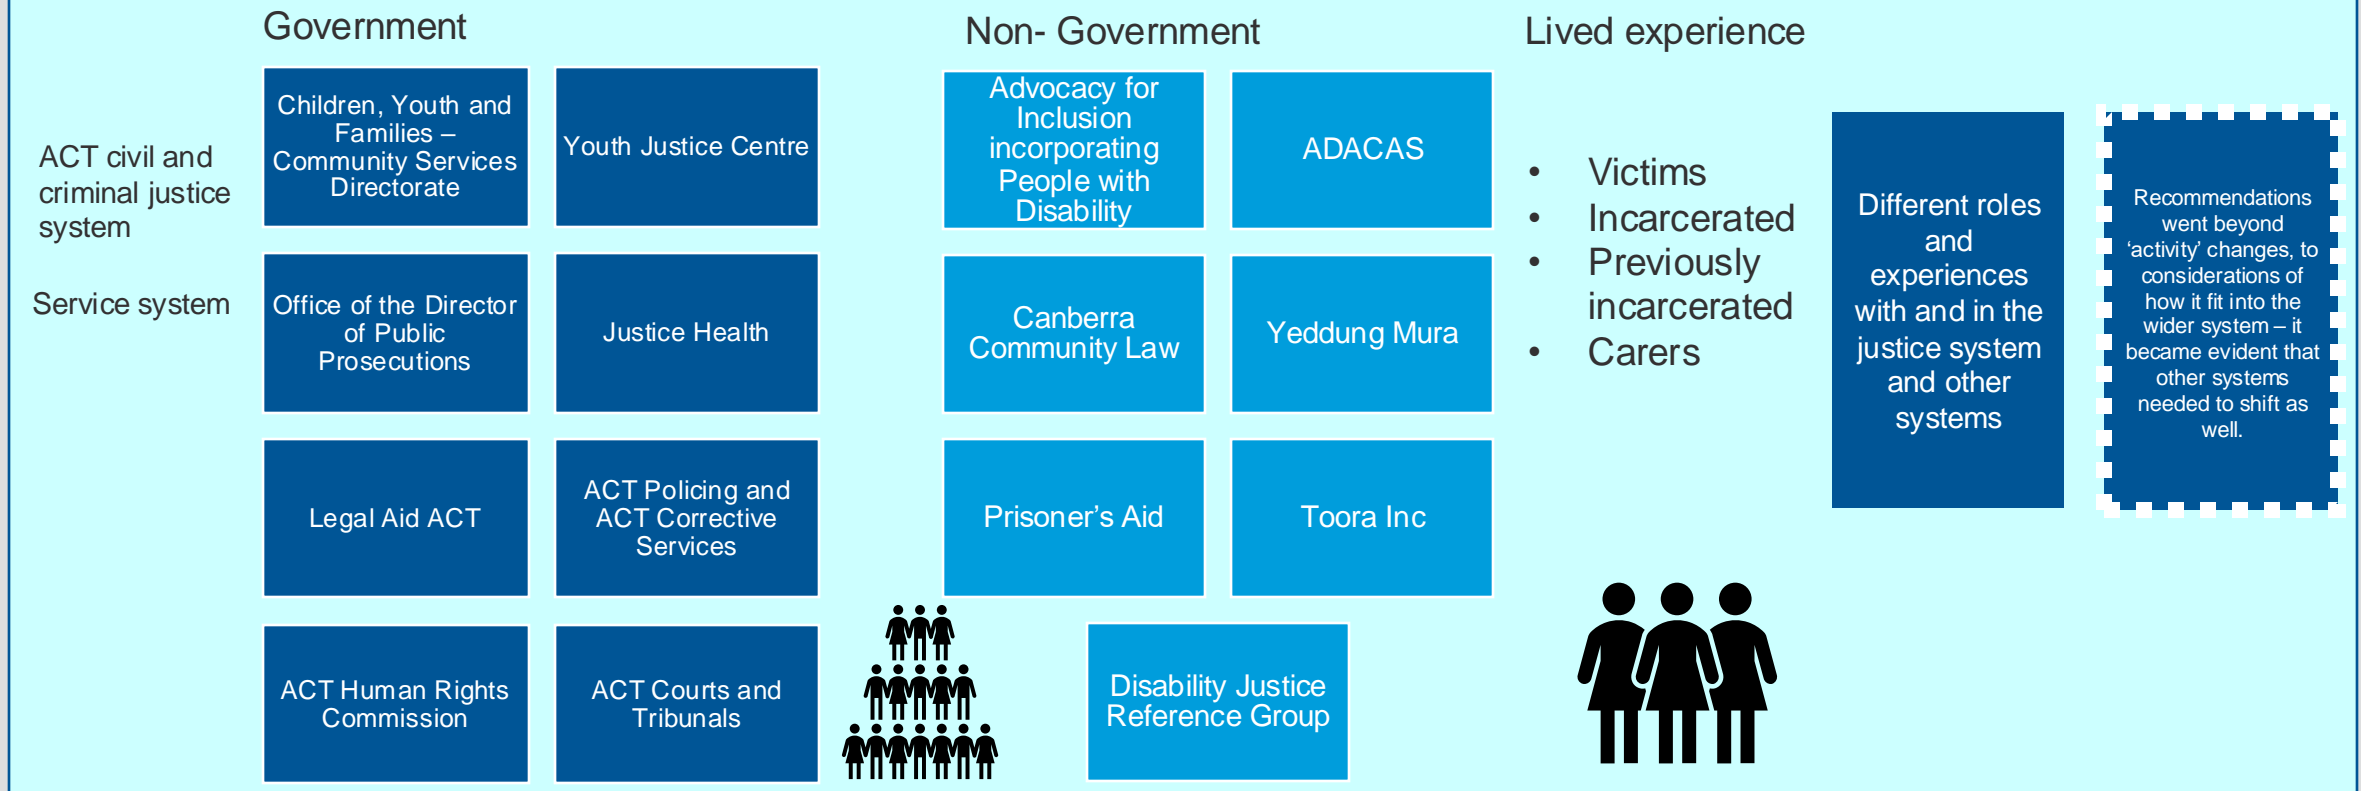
ACT civil and criminal justice system

Service system

Government

Children, Youth and Families – Community Services Directorate

Youth Justice Centre

Office of the Director of Public Prosecutions

Justice Health

Legal Aid ACT

ACT Policing and ACT Corrective Services

ACT Human Rights Commission

ACT Courts and Tribunals

Non- Government

Advocacy for Inclusion incorporating People with Disability

ADACAS

Canberra Community Law

Yeddung Mura

Prisoner's Aid

Toora Inc

Disability Justice Reference Group

Lived experience

- Victims
- Incarcerated
- Previously incarcerated
- Carers

Different roles and experiences with and in the justice system and other systems

Recommendations went beyond 'activity' changes, to considerations of how it fit into the wider system – it became evident that other systems needed to shift as well.